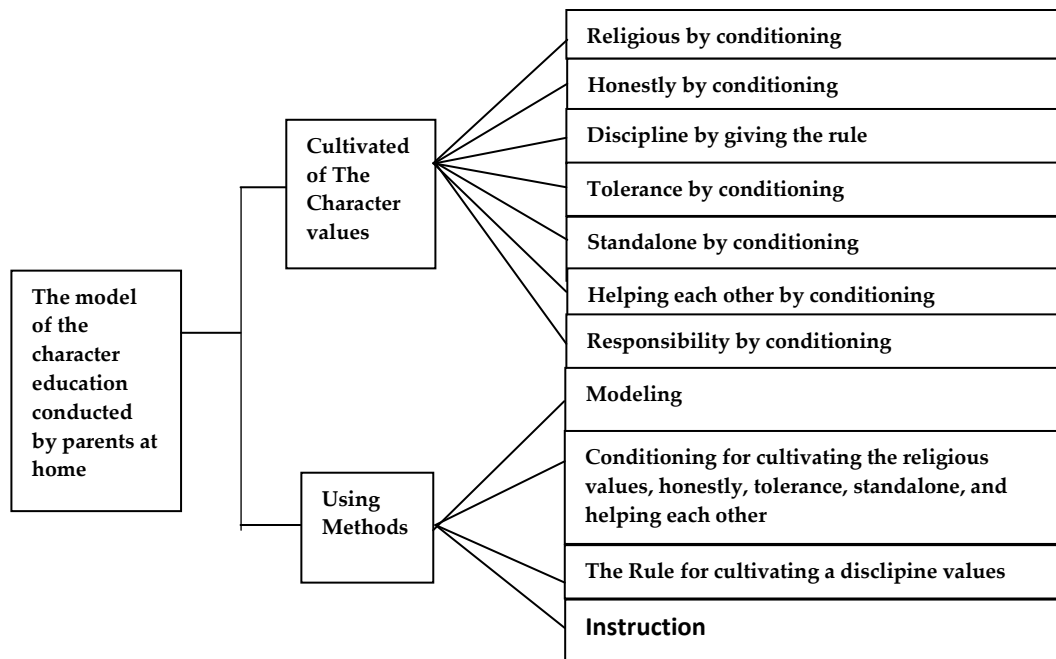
The model of the character education conducted by parents at home

Cultivated of The Character values

Religious by conditioning

Honestly by conditioning

Discipline by giving the rule

Tolerance by conditioning

Standalone by conditioning

Helping each other by conditioning

Responsibility by conditioning

Using Methods

Modeling

Conditioning for cultivating the religious values, honestly, tolerance, standalone, and helping each other

The Rule for cultivating a disclipine values

Instruction